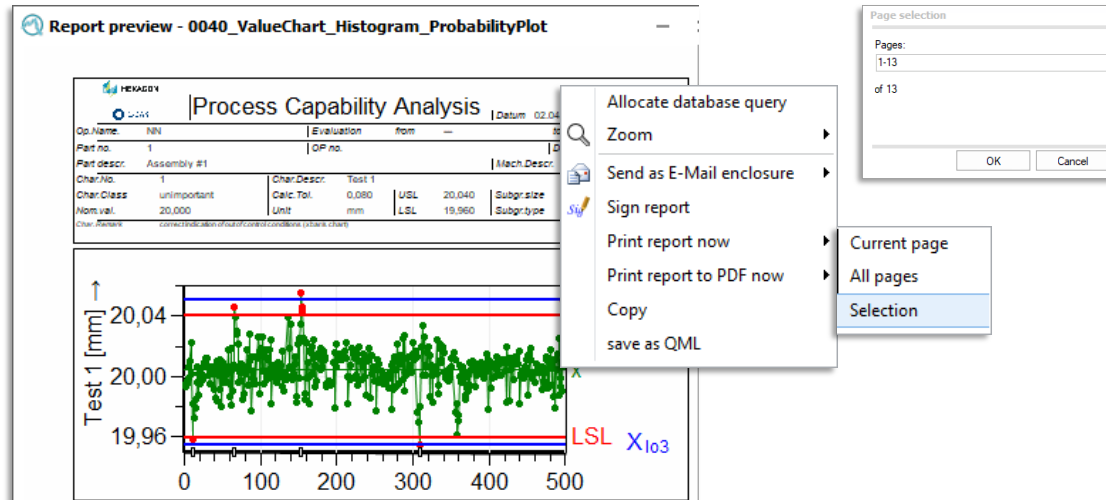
Report preview - 0040_ValueChart_Histogram_ProbabilityPlot

HEXAGON

Process Capability Analysis

Datum 02.04

| Op.Name. | NN | Evaluation | from | — | | |
|---|---|---|---|---|---|---|
| Part no. | 1 | OP no. | | | | |
| Part descr. | Assembly #1 | | | | Mach.Descr. | |
| Char.No. | 1 | Char.Descr. | Test 1 | | | |
| Char.Class | unimportant | Calc.Tol. | 0,080 | USL | 20,040 | Subgr.size |
| Nom.val. | 20,000 | Unit | mm | LSL | 19,960 | Subgr.type |

Char. Remark correct indication of out of control conditions (xbar/s chart)

Test 1 [mm] →

20,04

20,00

19,96

0 100 200 300 400 500

LSL

$X_{lo3}$

Allocate database query
Zoom
Send as E-Mail enclosure
Sign report
Print report now
Print report to PDF now
Copy
save as QML

Current page
All pages
Selection

Page selection
Pages:
1-13
of 13
OK
Cancel